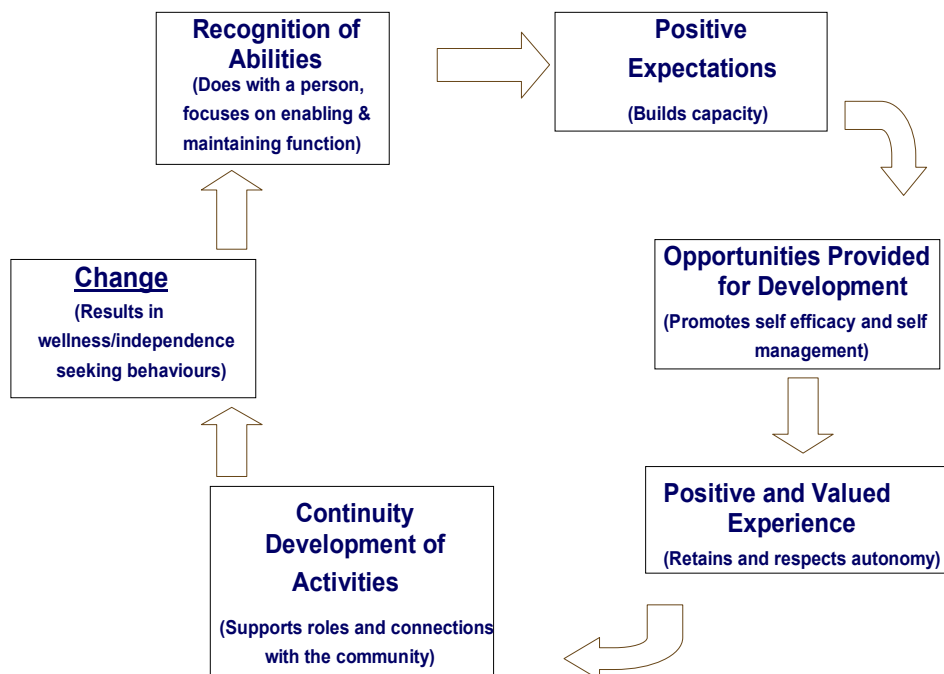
Recognition of Abilities
(Does with a person, focuses on enabling & maintaining function)

Positive Expectations
(Builds capacity)

Opportunities Provided for Development
(Promotes self efficacy and self management)

Positive and Valued Experience
(Retains and respects autonomy)

Continuity Development of Activities
(Supports roles and connections with the community)

Change
(Results in wellness/independence seeking behaviours)